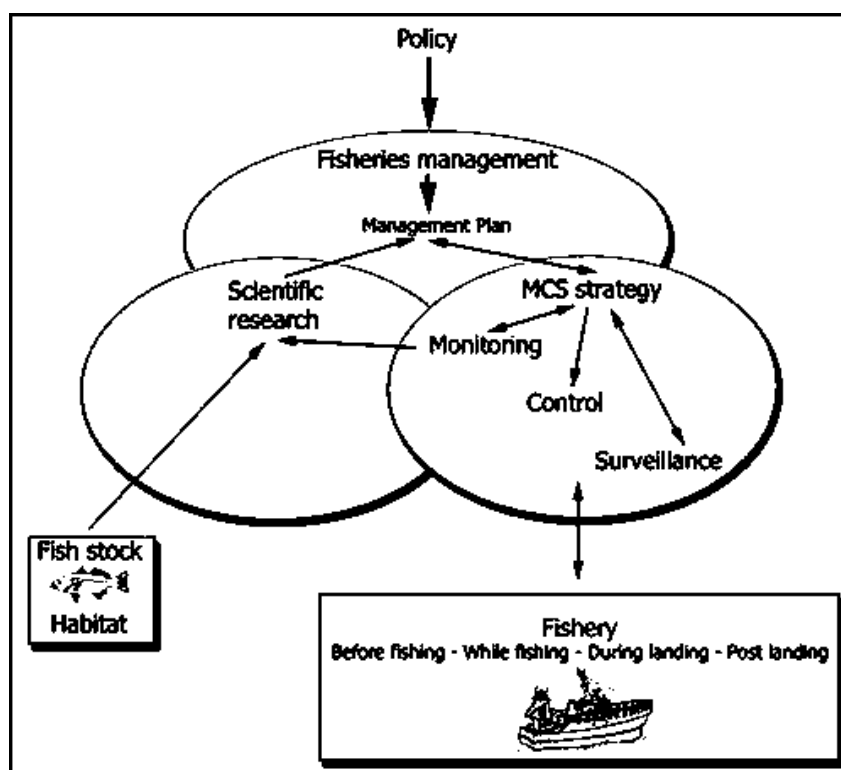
Policy

Fisheries management

Management Plan

Scientific research

MCS strategy

Monitoring

Control

Surveillance

Fish stock

Habitat

Fishery

Before fishing - While fishing - During landing - Post landing